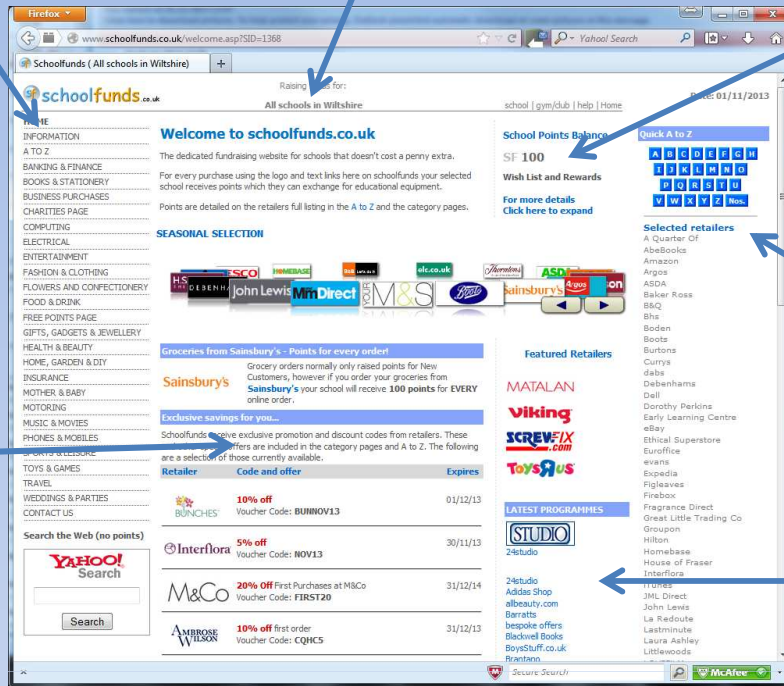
Firefox

www.schoolfunds.co.uk/welcome.asp?SID=1368

Yahoo! Search

Schoolfunds ( All schools in Wiltshire)

schoolfunds.co.uk

Raising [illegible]es for:
All schools in Wiltshire

school | gym/club | help | Home

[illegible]ate: 01/11/2013

HOME
INFORMATION
A TO Z
BANKING & FINANCE
BOOKS & STATIONERY
BUSINESS PURCHASES
CHARITIES PAGE
COMPUTING
ELECTRICAL
ENTERTAINMENT
FASHION & CLOTHING
FLOWERS AND CONFECTIONERY
FOOD & DRINK
FREE POINTS PAGE
GIFTS, GADGETS & JEWELLERY
HEALTH & BEAUTY
HOME, GARDEN & DIY
INSURANCE
MOTHER & BABY
MOTORING
MUSIC & MOVIES
PHONES & MOBILES
SPORTS & LEISURE
TOYS & GAMES
TRAVEL
WEDDINGS & PARTIES
CONTACT US

Search the Web (no points)

YAHOO! Search

Search

Welcome to schoolfunds.co.uk

The dedicated fundraising website for schools that doesn't cost a penny extra.

For every purchase using the logo and text links here on schoolfunds your selected school receives points which they can exchange for educational equipment.

Points are detailed on the retailers full listing in the A to Z and the category pages.

SEASONAL SELECTION

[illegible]ESCO HOMEBASE H.S DEBENHAMS John Lewis MnDirect M&S Boots elc.co.uk Thorntons ASDA Sainsbury's 4gus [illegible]on

School Points Balance

SF 100

Wish List and Rewards

For more details
Click here to expand

Quick A to Z

A B C D E F G H
I J K L M N O
P Q R S T U
V W X Y Z Nos.

Selected retailers
A Quarter Of
AbeBooks
Amazon
Argos
ASDA
Baker Ross
B&Q
Bhs
Boden
Boots
Burtons
Currys
dabs
Debenhams
Dell
Dorothy Perkins
Early Learning Centre
eBay
Ethical Superstore
Euroffice
evans
Expedia
Figleaves
Firebox
Fragrance Direct
Great Little Trading Co
Groupon
Hilton
Homebase
House of Fraser
Interflora
iTunes
JML Direct
John Lewis
La Redoute
Lastminute
Laura Ashley
Littlewoods

Groceries from Sainsbury's - Points for every order!

Sainsbury's

Grocery orders normally only raised points for New Customers, however if you order your groceries from Sainsbury's your school will receive 100 points for EVERY online order.

Exclusive savings for you...

Schoolfunds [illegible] exclusive promotion and discount codes from retailers. These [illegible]ffers are included in the category pages and A to Z. The following are a selection of those currently available.

| Retailer | Code and offer | Expires |
|---|---|---|
| BUNCHES | 10% off Voucher Code: BUNNOV13 | 01/12/13 |
| Interflora | 5% off Voucher Code: NOV13 | 30/11/13 |
| M&Co | 20% Off First Purchases at M&Co Voucher Code: FIRST20 | 31/12/14 |
| AMBROSE WILSON | 10% off first order Voucher Code: CQHC5 | 31/12/13 |

Featured Retailers

MATALAN
Viking
SCREWFIX.com
ToysRus

LATEST PROGRAMMES

STUDIO
24studio

24studio
Adidas Shop
allbeauty.com
Barratts
bespoke offers
Blackwell Books
BoysStuff.co.uk
Brantano

Secure Search
McAfee